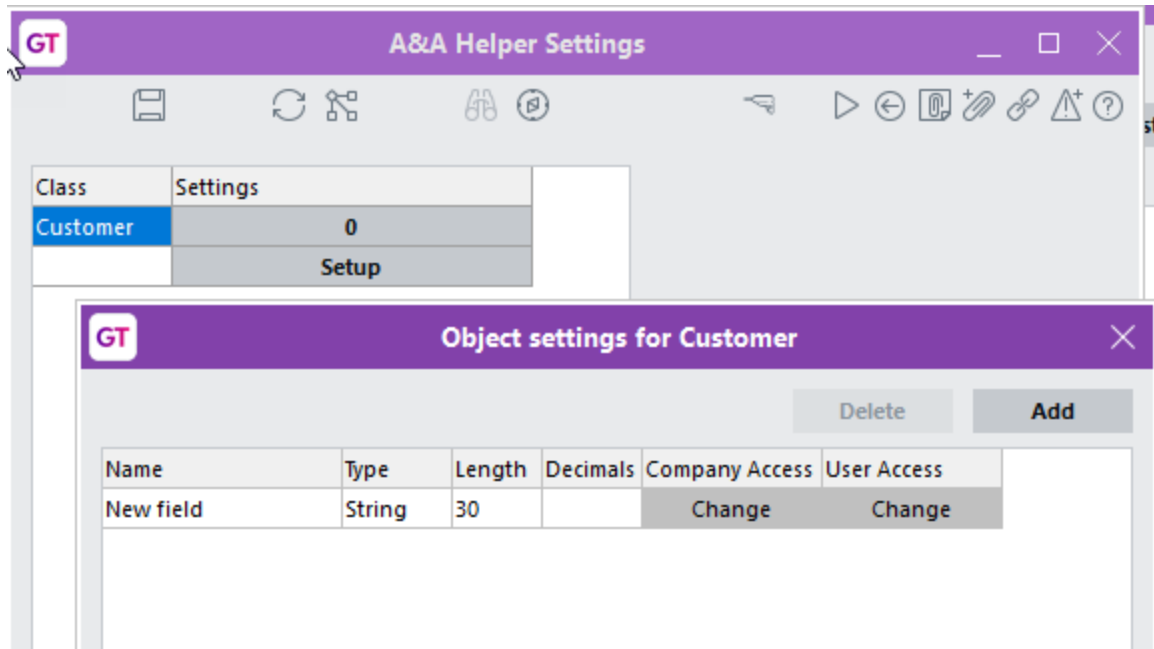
GT A&A Helper Settings

| Class | Settings |
|---|---|
| Customer | 0 |
| | Setup |

GT Object settings for Customer

Delete Add

| Name | Type | Length | Decimals | Company Access | User Access |
|---|---|---|---|---|---|
| New field | String | 30 | | Change | Change |